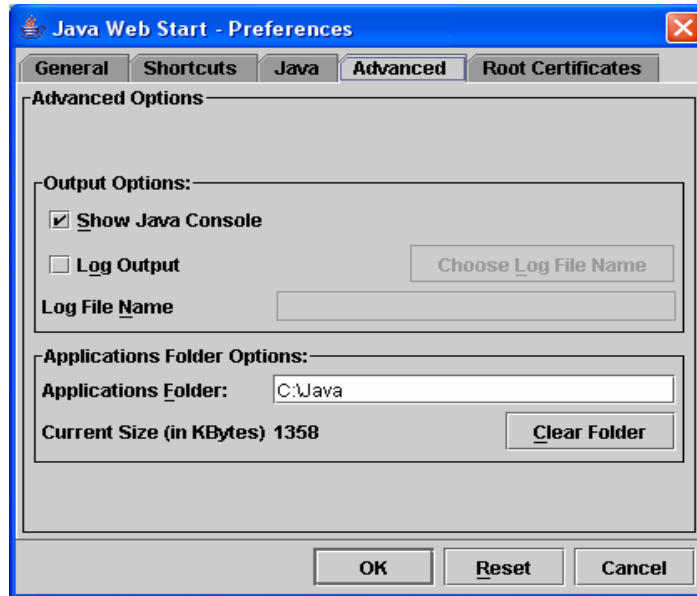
Java Web Start - Preferences

General | Shortcuts | Java | Advanced | Root Certificates

Advanced Options

Output Options:

Show Java Console

Log Output

Choose Log File Name

Log File Name

Applications Folder Options:

Applications Folder: C:\Java

Current Size (in KBytes) 1358

Clear Folder

OK | Reset | Cancel